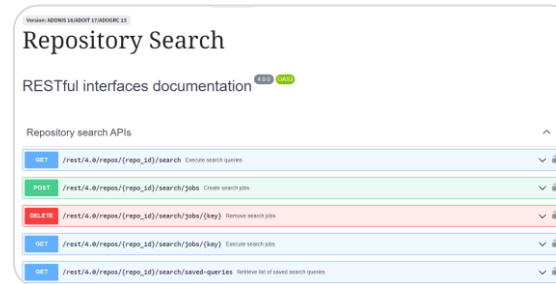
Version: ADONIS 16/ADOIT 17/ADOGRC 13

Repository Search

RESTful interfaces documentation 4.0.0 OAS3

Repository search APIs

GET /rest/4.0/repos/{repo_id}/search Execute search queries

POST /rest/4.0/repos/{repo_id}/search/jobs Create search jobs

DELETE /rest/4.0/repos/{repo_id}/search/jobs/{key} Remove search jobs

GET /rest/4.0/repos/{repo_id}/search/jobs/{key} Execute search jobs

GET /rest/4.0/repos/{repo_id}/search/saved-queries Retrieve list of saved search queries